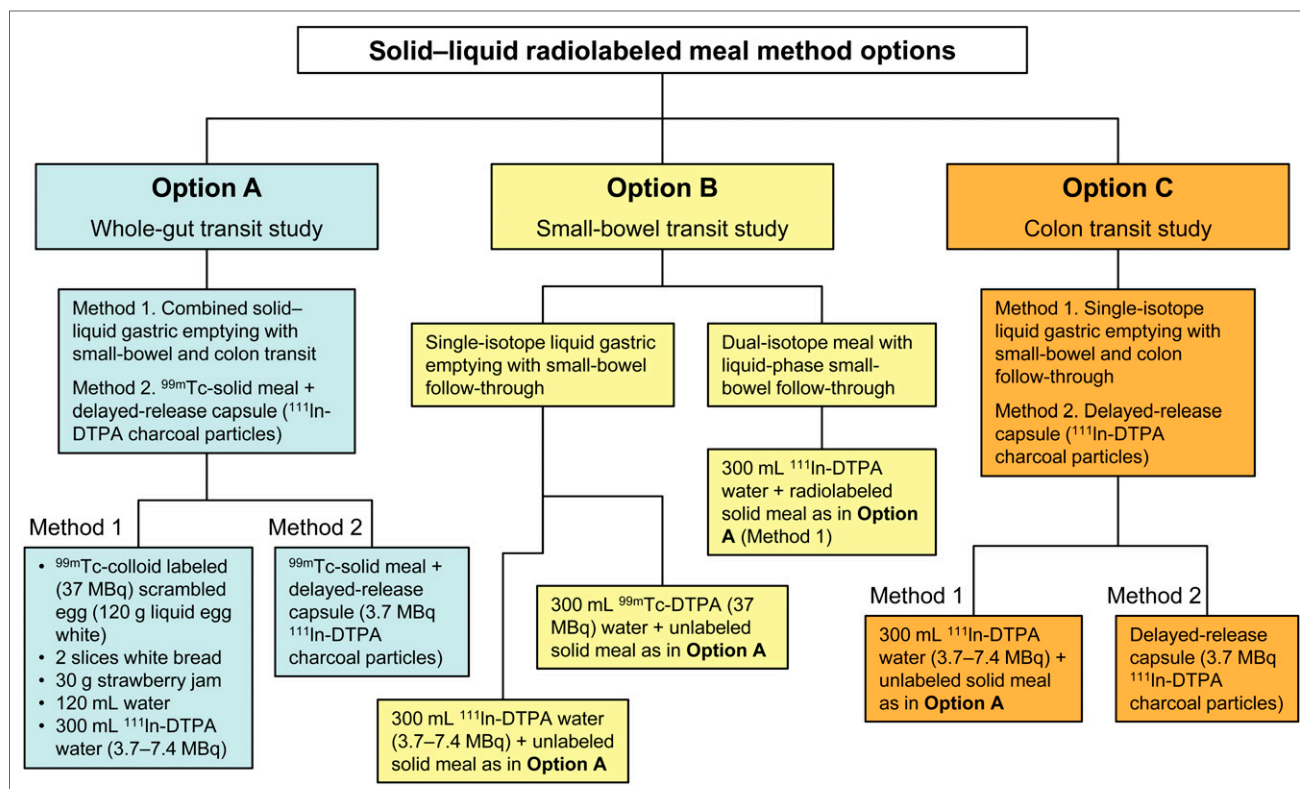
Solid–liquid radiolabeled meal method options

Option A
Whole-gut transit study

Method 1. Combined solid–liquid gastric emptying with small-bowel and colon transit

Method 2. $^{99m}$Tc-solid meal + delayed-release capsule ($^{111}$In-DTPA charcoal particles)

Method 1
- $^{99m}$Tc-colloid labeled (37 MBq) scrambled egg (120 g liquid egg white)
- 2 slices white bread
- 30 g strawberry jam
- 120 mL water
- 300 mL $^{111}$In-DTPA water (3.7–7.4 MBq)

Method 2
$^{99m}$Tc-solid meal + delayed-release capsule (3.7 MBq $^{111}$In-DTPA charcoal particles)

Option B
Small-bowel transit study

Single-isotope liquid gastric emptying with small-bowel follow-through

300 mL $^{99m}$Tc-DTPA (37 MBq) water + unlabeled solid meal as in Option A

300 mL $^{111}$In-DTPA water (3.7–7.4 MBq) + unlabeled solid meal as in Option A

Dual-isotope meal with liquid-phase small-bowel follow-through

300 mL $^{111}$In-DTPA water + radiolabeled solid meal as in Option A (Method 1)

Option C
Colon transit study

Method 1. Single-isotope liquid gastric emptying with small-bowel and colon follow-through

Method 2. Delayed-release capsule ($^{111}$In-DTPA charcoal particles)

Method 1
300 mL $^{111}$In-DTPA water (3.7–7.4 MBq) + unlabeled solid meal as in Option A

Method 2
Delayed-release capsule (3.7 MBq $^{111}$In-DTPA charcoal particles)